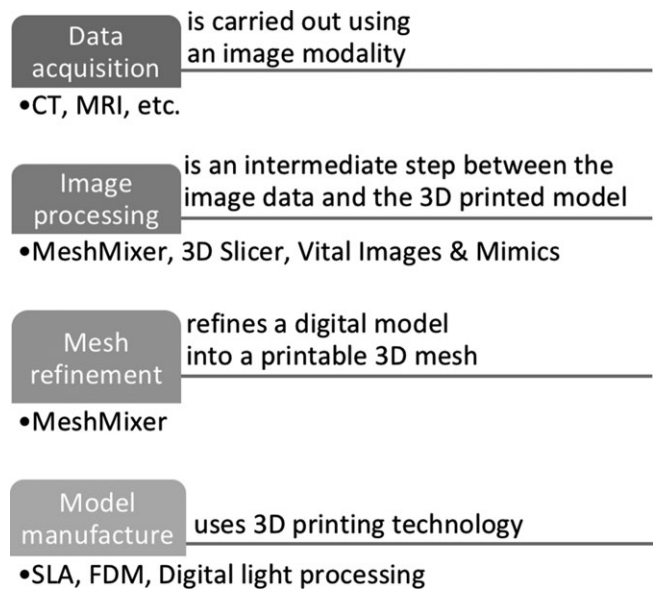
Data acquisition
is carried out using an image modality
•CT, MRI, etc.

Image processing
is an intermediate step between the image data and the 3D printed model
•MeshMixer, 3D Slicer, Vital Images & Mimics

Mesh refinement
refines a digital model into a printable 3D mesh
•MeshMixer

Model manufacture
uses 3D printing technology
•SLA, FDM, Digital light processing